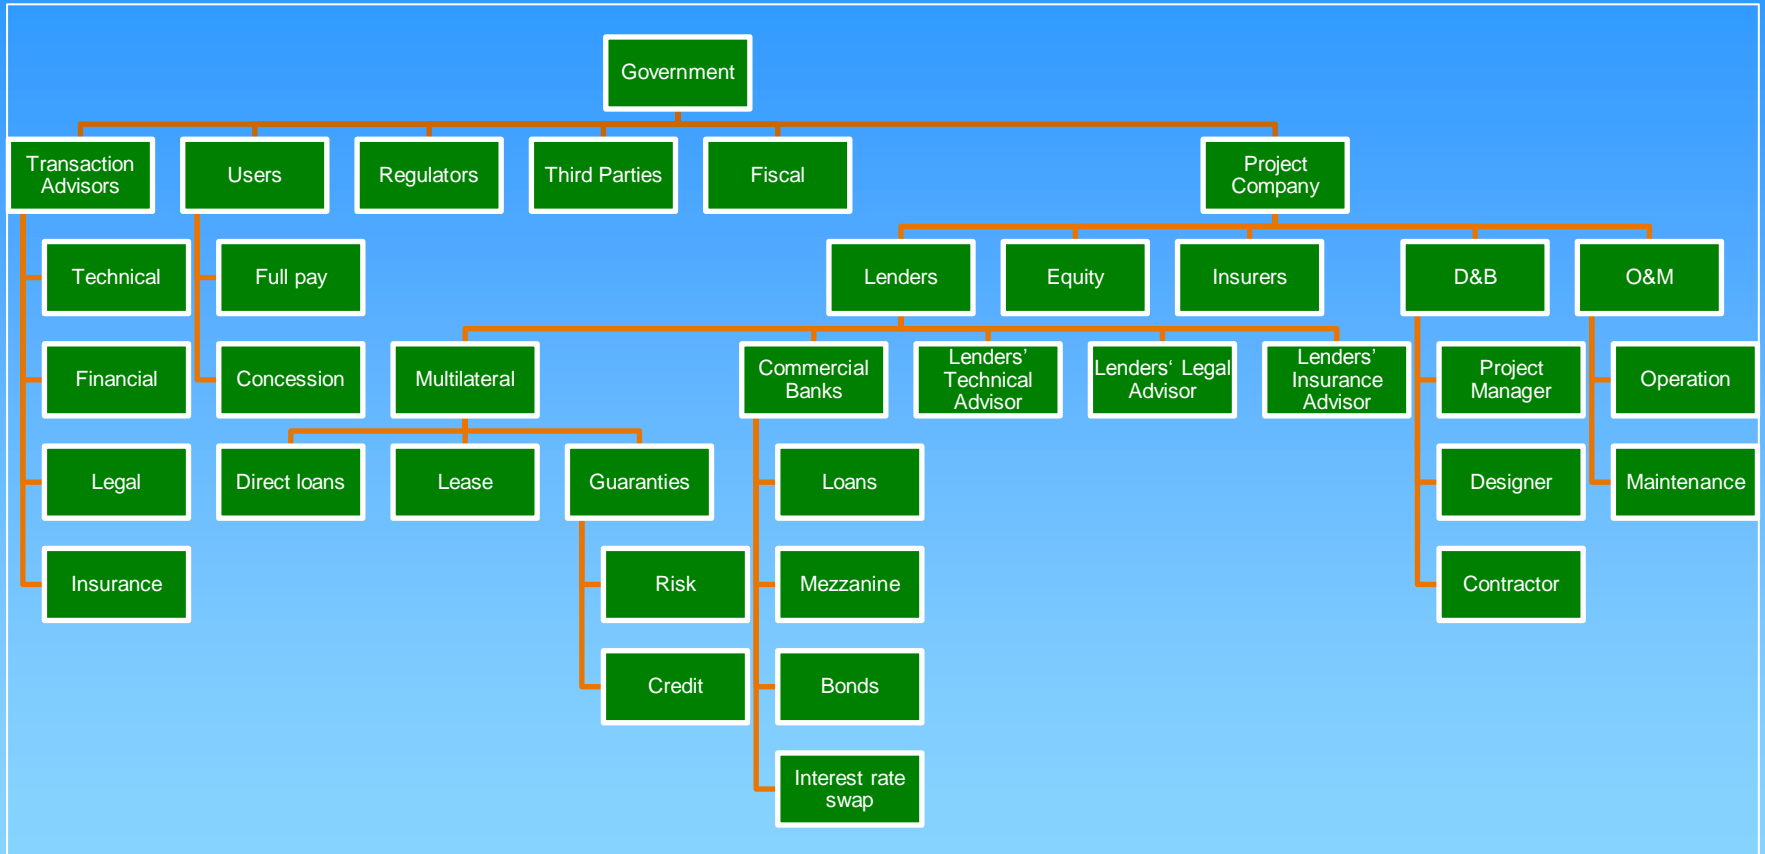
Government

Transaction Advisors

Users

Regulators

Third Parties

Fiscal

Project Company

Technical

Full pay

Lenders

Equity

Insurers

D&B

O&M

Financial

Concession

Multilateral

Commercial Banks

Lenders' Technical Advisor

Lenders' Legal Advisor

Lenders' Insurance Advisor

Project Manager

Operation

Legal

Direct loans

Lease

Guaranties

Loans

Designer

Maintenance

Insurance

Risk

Mezzanine

Contractor

Credit

Bonds

Interest rate swap